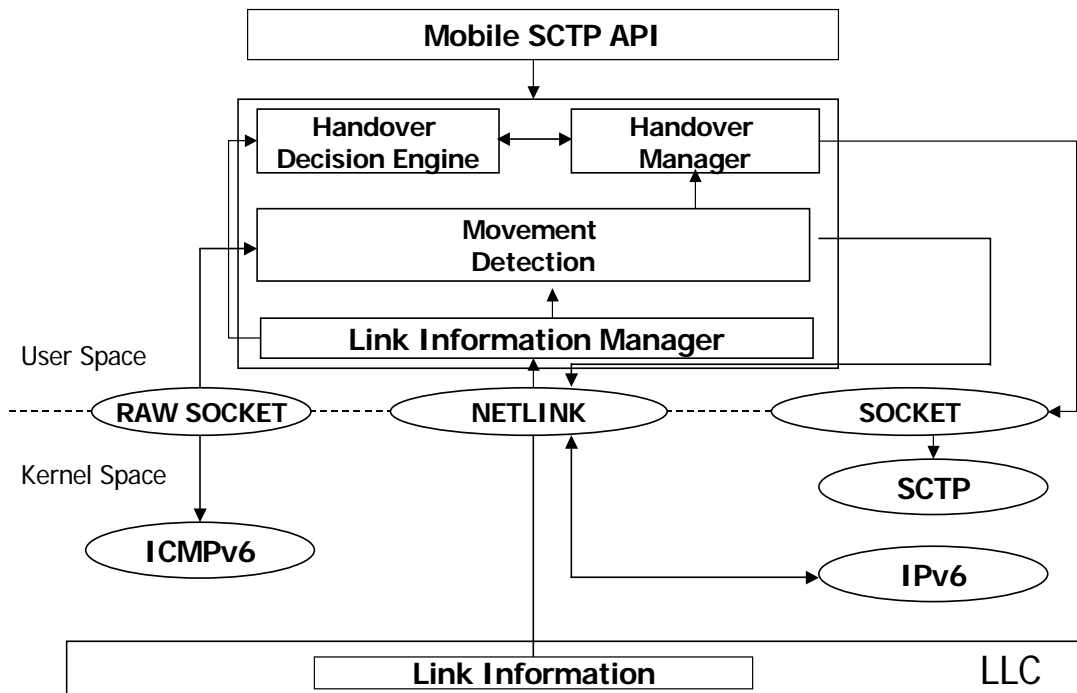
Mobile SCTP API

Handover Decision Engine

Handover Manager

Movement Detection

Link Information Manager

User Space

RAW SOCKET

NETLINK

SOCKET

Kernel Space

SCTP

ICMPv6

IPv6

Link Information

LLC